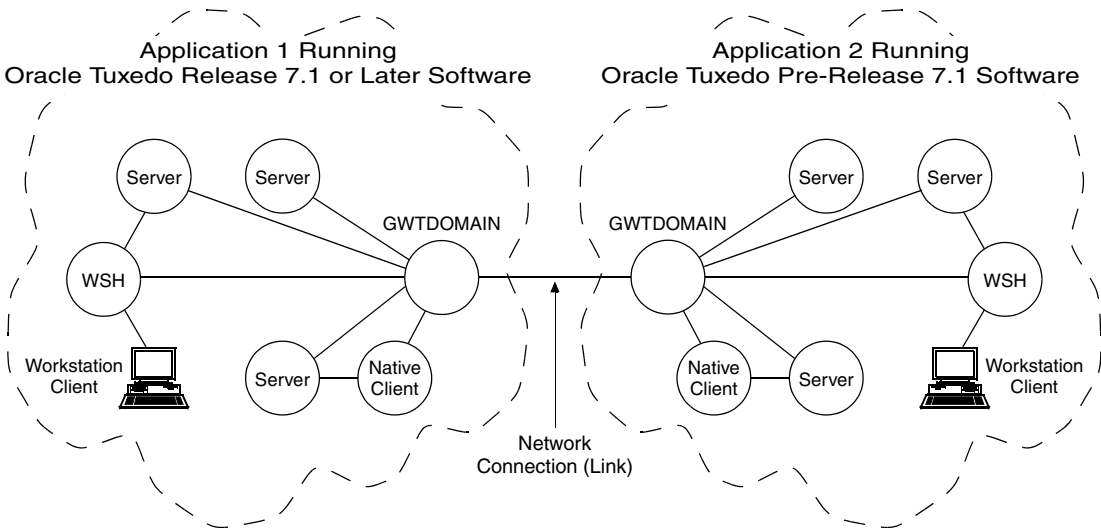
Application 1 Running
Oracle Tuxedo Release 7.1 or Later Software

Application 2 Running
Oracle Tuxedo Pre-Release 7.1 Software

Server

Server

GWTDOMAIN

WSH

Workstation Client

Server

Native Client

GWTDOMAIN

Server

Server

WSH

Native Client

Server

Workstation Client

Network Connection (Link)